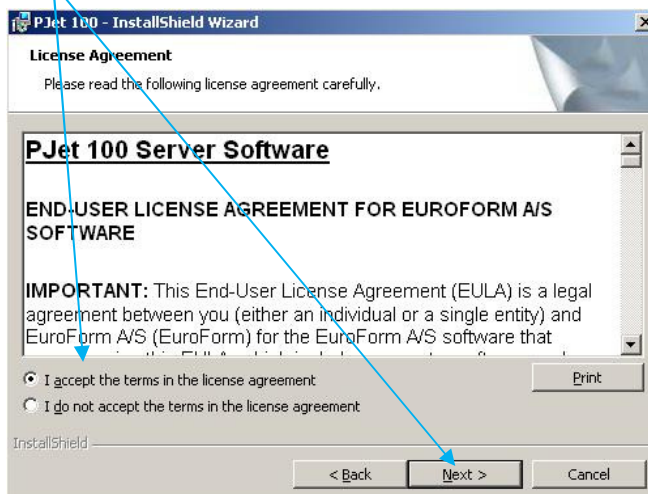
PJet 100 - InstallShield Wizard

License Agreement

Please read the following license agreement carefully.

PJet 100 Server Software

END-USER LICENSE AGREEMENT FOR EUROFORM A/S SOFTWARE

IMPORTANT: This End-User License Agreement (EULA) is a legal agreement between you (either an individual or a single entity) and EuroForm A/S (EuroForm) for the EuroForm A/S software that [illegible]

I accept the terms in the license agreement

I do not accept the terms in the license agreement

Print

InstallShield

< Back

Next >

Cancel